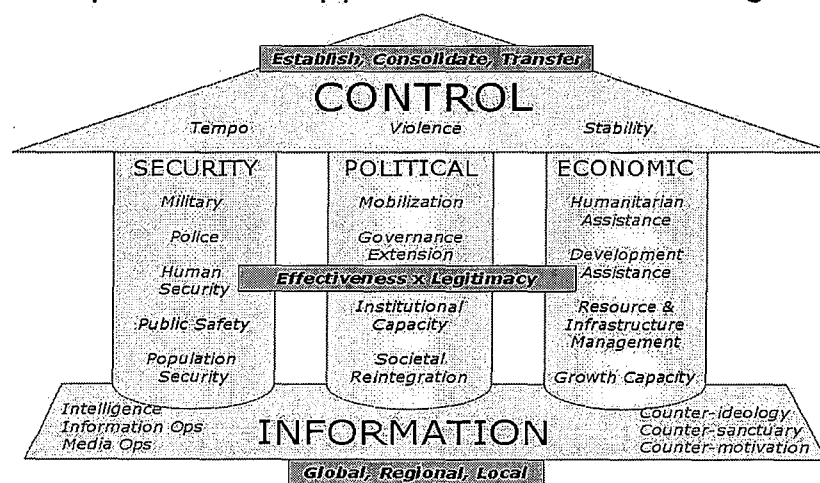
Establish, Consolidate, Transfer

CONTROL

Tempo

Violence

Stability

SECURITY

Military

Police

Human Security

Public Safety

Population Security

POLITICAL

Mobilization

Governance Extension

Institutional Capacity

Societal Reintegration

ECONOMIC

Humanitarian Assistance

Development Assistance

Resource & Infrastructure Management

Growth Capacity

Effectiveness x Legitimacy

Intelligence
Information Ops
Media Ops

INFORMATION

Counter-ideology
Counter-sanctuary
Counter-motivation

Global, Regional, Local